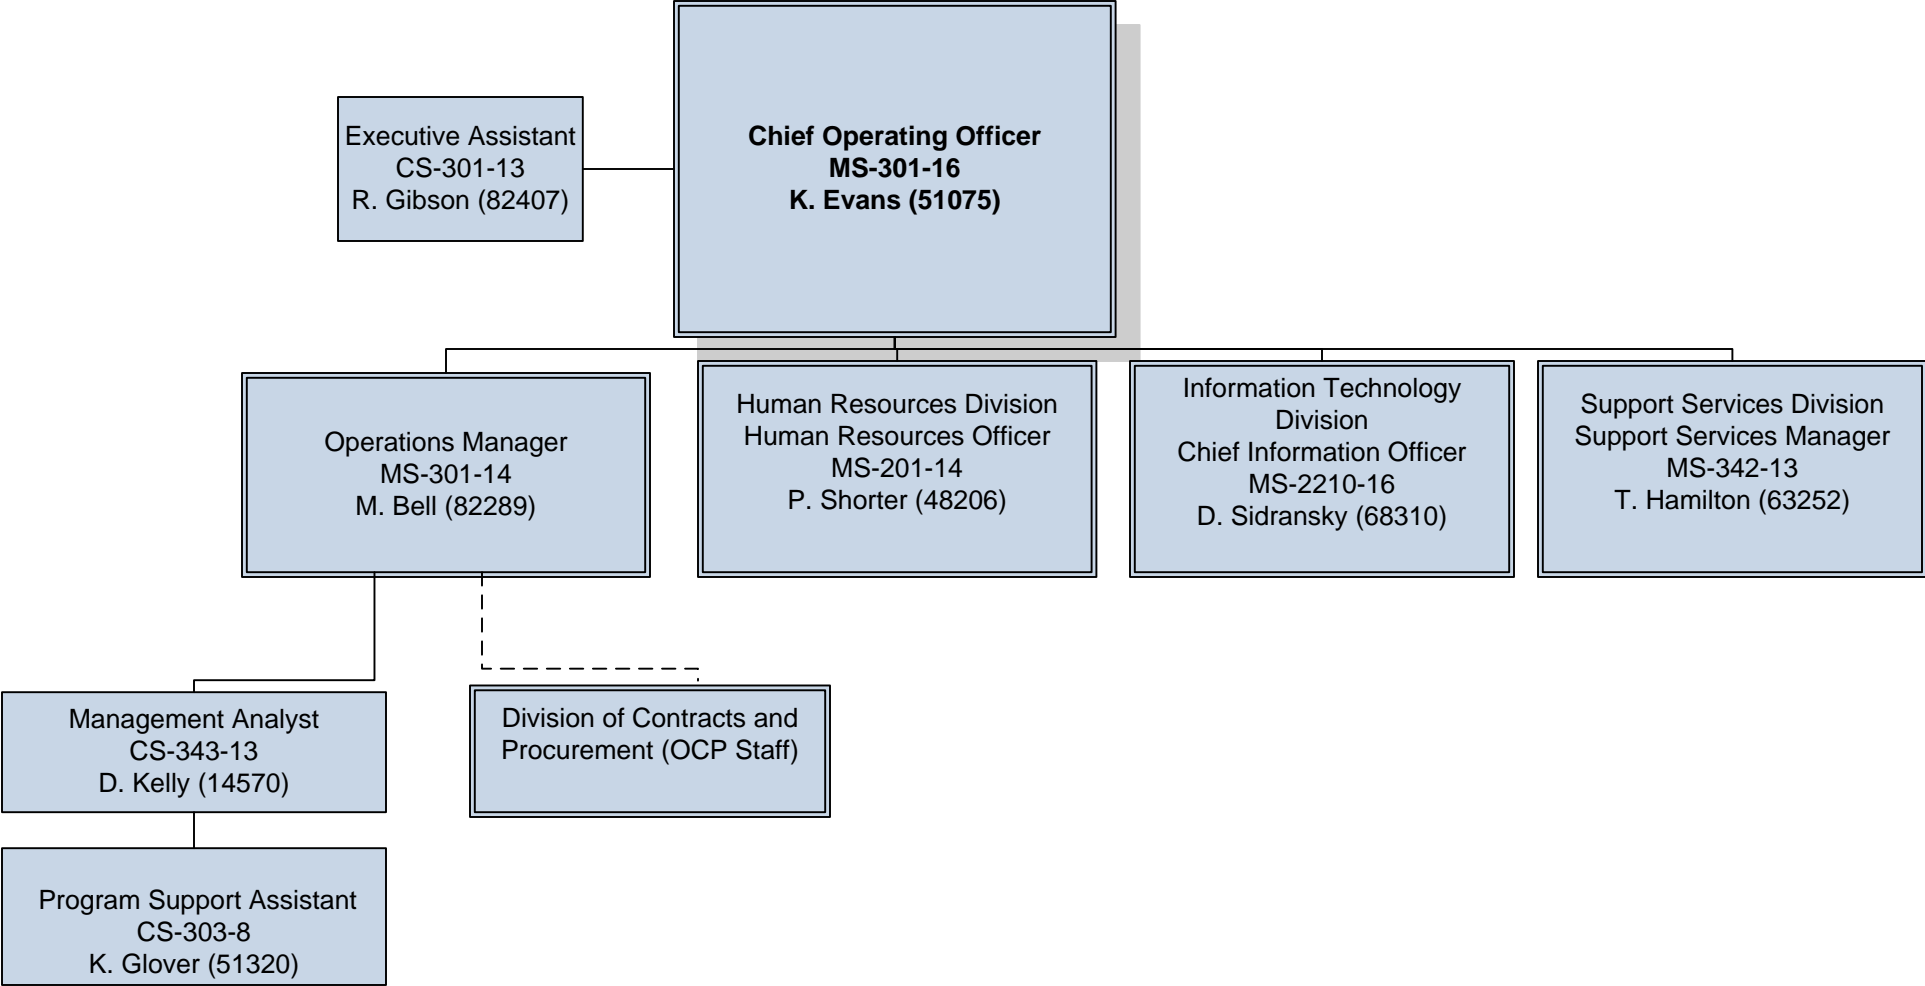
Chief Operating Officer
MS-301-16
K. Evans (51075)

Executive Assistant
CS-301-13
R. Gibson (82407)

Operations Manager
MS-301-14
M. Bell (82289)

Human Resources Division
Human Resources Officer
MS-201-14
P. Shorter (48206)

Information Technology Division
Chief Information Officer
MS-2210-16
D. Sidransky (68310)

Support Services Division
Support Services Manager
MS-342-13
T. Hamilton (63252)

Management Analyst
CS-343-13
D. Kelly (14570)

Division of Contracts and Procurement (OCP Staff)

Program Support Assistant
CS-303-8
K. Glover (51320)